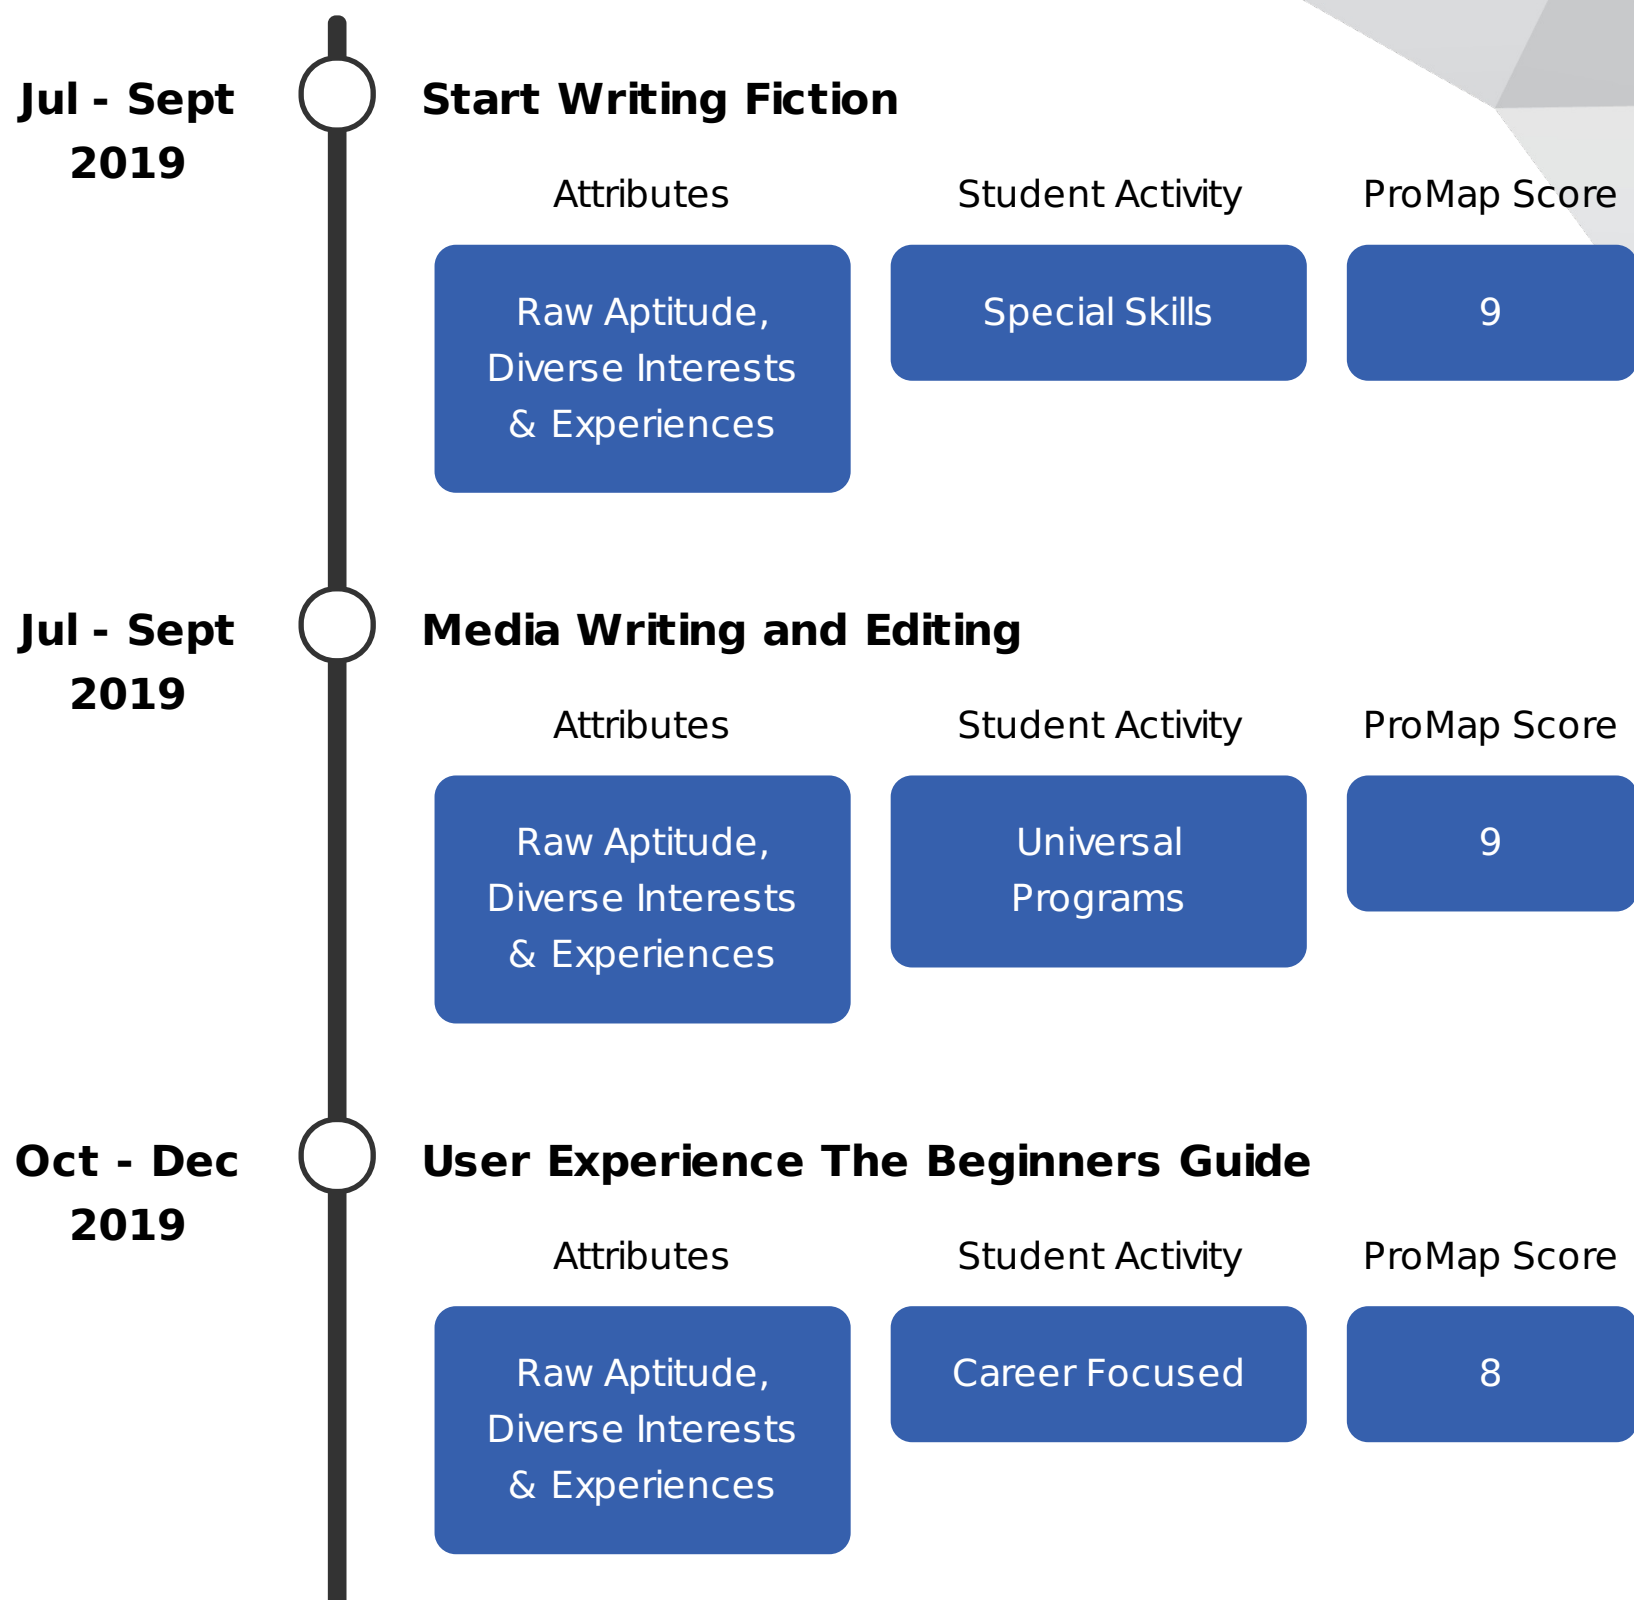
Jul - Sept 2019

Start Writing Fiction

Attributes

Student Activity

ProMap Score

Raw Aptitude, Diverse Interests & Experiences

Special Skills

9

Jul - Sept 2019

Media Writing and Editing

Attributes

Student Activity

ProMap Score

Raw Aptitude, Diverse Interests & Experiences

Universal Programs

9

Oct - Dec 2019

User Experience The Beginners Guide

Attributes

Student Activity

ProMap Score

Raw Aptitude, Diverse Interests & Experiences

Career Focused

8